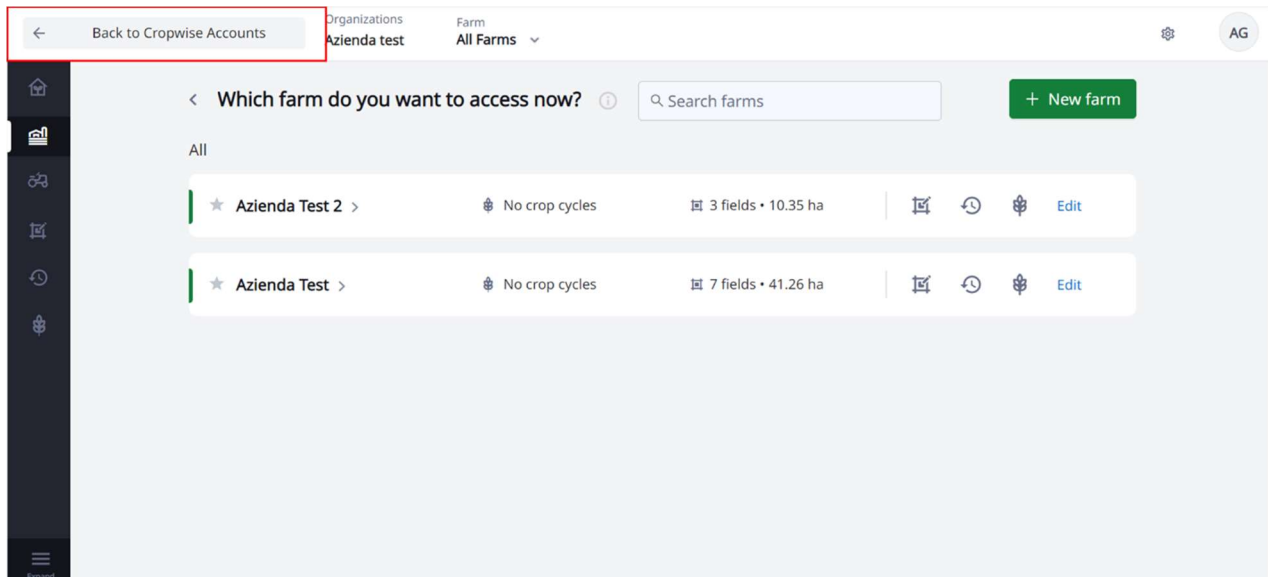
← Back to Cropwise Accounts

Organizations
Azienda test

Farm
All Farms

AG

Which farm do you want to access now?

Search farms

+ New farm

All

Azienda Test 2 >
No crop cycles
3 fields • 10.35 ha
Edit

Azienda Test >
No crop cycles
7 fields • 41.26 ha
Edit

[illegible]